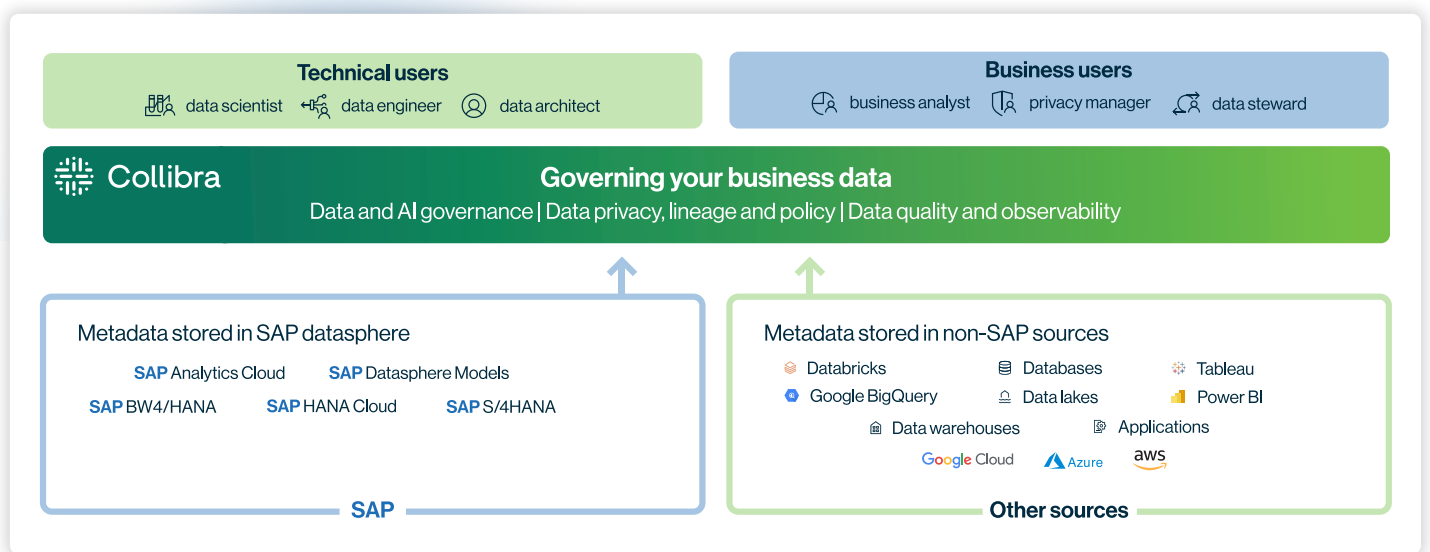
Technical users
data scientist data engineer data architect

Business users
business analyst privacy manager data steward

Collibra

Governing your business data
Data and AI governance | Data privacy, lineage and policy | Data quality and observability

Metadata stored in SAP datasphere
SAP Analytics Cloud SAP Datasphere Models
SAP BW4/HANA SAP HANA Cloud SAP S/4HANA

SAP

Metadata stored in non-SAP sources
Databricks Databases Tableau
Google BigQuery Data lakes Power BI
Data warehouses Applications
Google Cloud Azure aws

Other sources